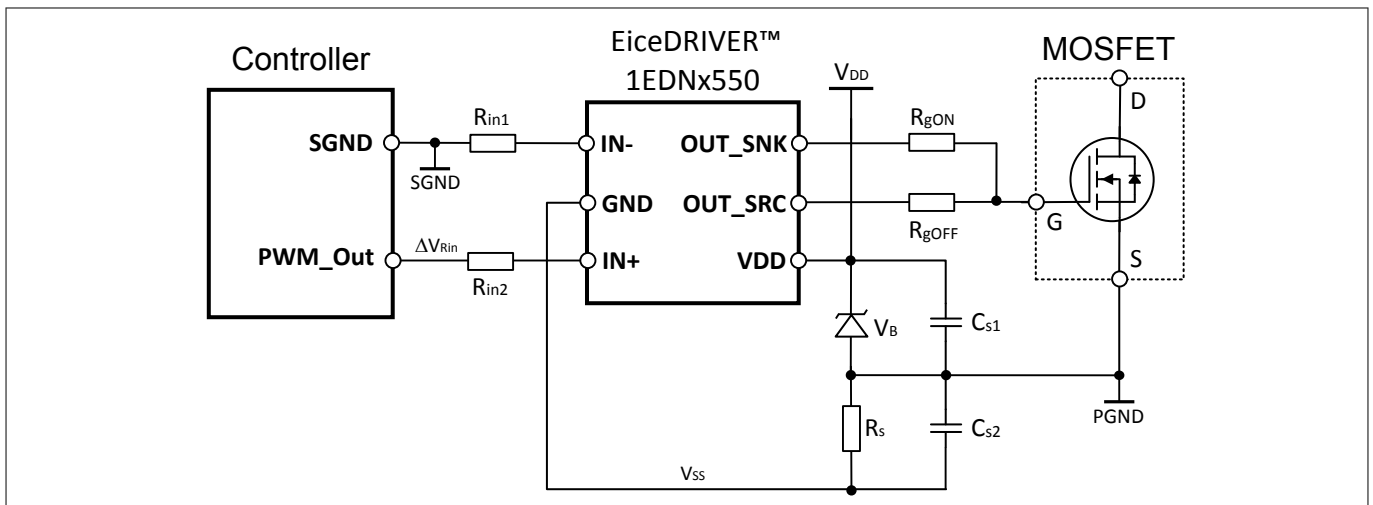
Controller

EiceDRIVER™ 1EDNx550

MOSFET

$V_{DD}$

SGND

SGND

PWM_Out

$\Delta V_{Rin}$

$R_{in1}$

$R_{in2}$

IN-

GND

IN+

OUT_SNK

OUT_SRC

VDD

$R_{gON}$

$R_{gOFF}$

D

G

S

$V_B$

$C_{s1}$

$C_{s2}$

$R_s$

PGND

$V_{SS}$